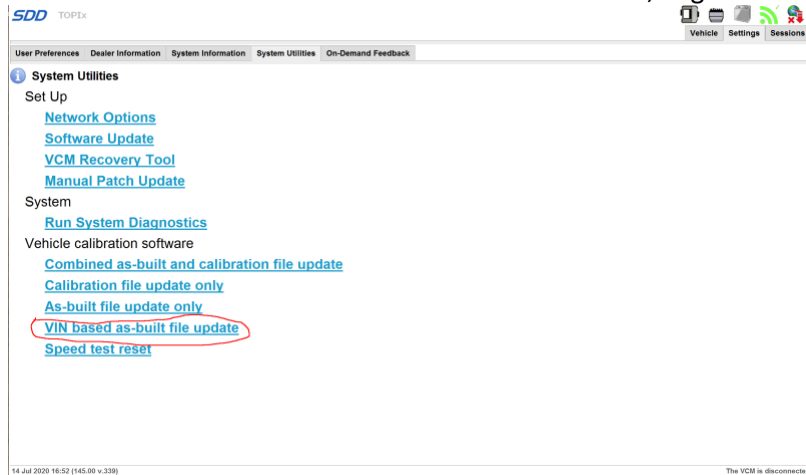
SDD TOPIx

Vehicle | Settings | Sessions

User Preferences | Dealer Information | System Information | System Utilities | On-Demand Feedback

System Utilities

Set Up

Network Options

Software Update

VCM Recovery Tool

Manual Patch Update

System

Run System Diagnostics

Vehicle calibration software

Combined as-built and calibration file update

Calibration file update only

As-built file update only

VIN based as-built file update

Speed test reset

14 Jul 2020 16:52 (145.00 v.339)

The VCM is disconnecte